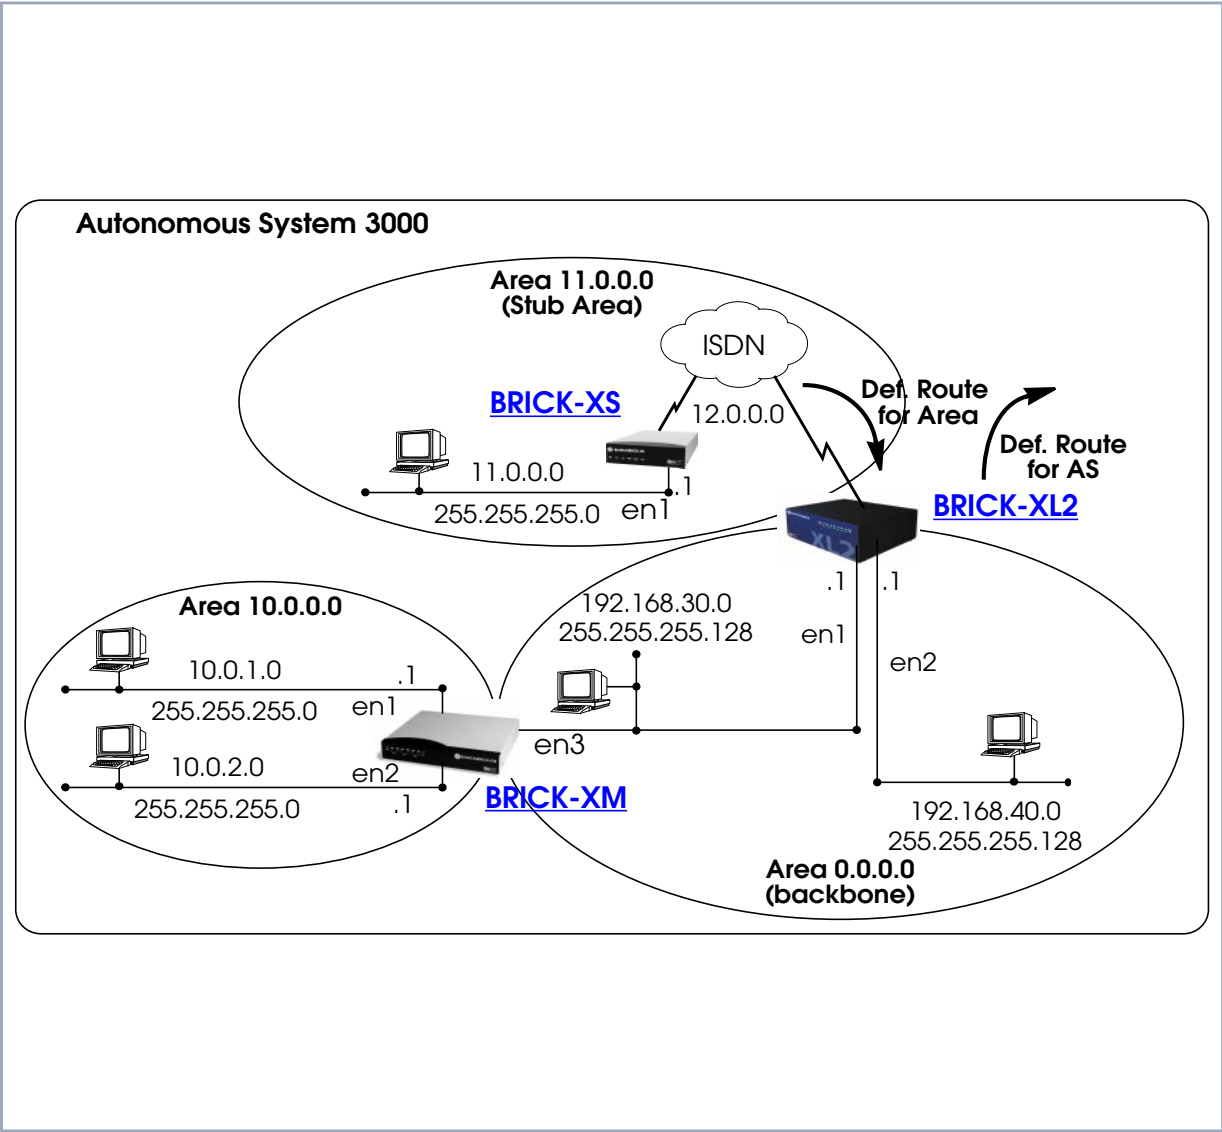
Autonomous System 3000

Area 11.0.0.0
(Stub Area)

ISDN

BRICK-XS

12.0.0.0

Def. Route for Area

Def. Route for AS

11.0.0.0

.1

255.255.255.0

en1

BRICK-XL2

.1

.1

Area 10.0.0.0

192.168.30.0
255.255.255.128

en1

en2

10.0.1.0

.1

255.255.255.0

en1

en3

10.0.2.0

en2

255.255.255.0

.1

BRICK-XM

192.168.40.0
255.255.255.128

Area 0.0.0.0
(backbone)